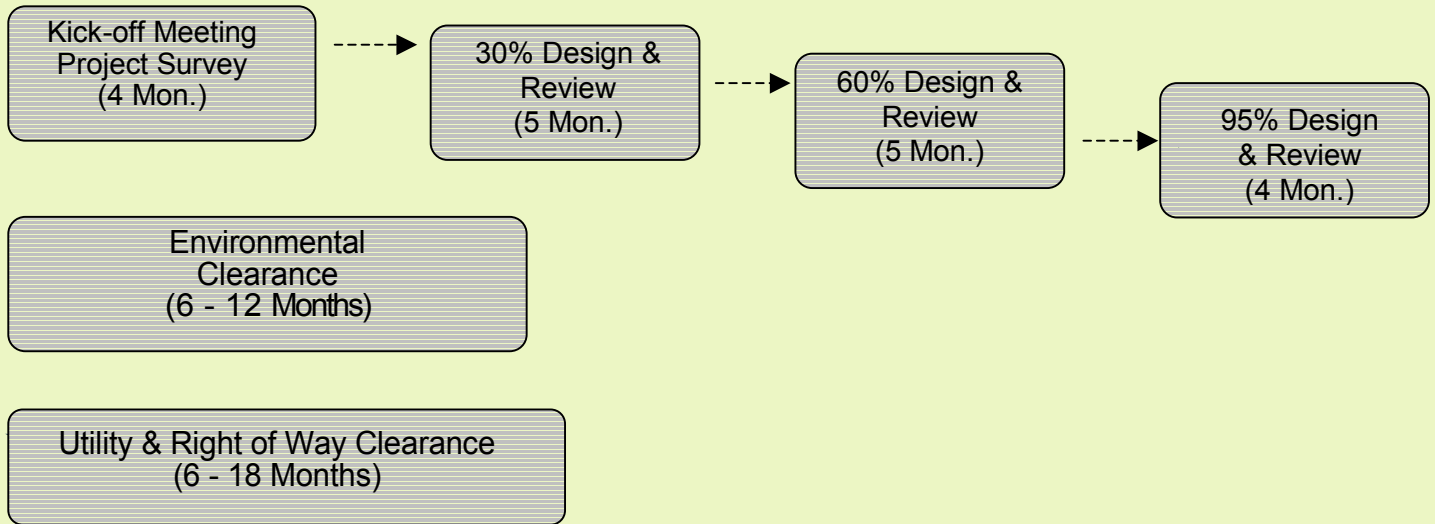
Kick-off Meeting
Project Survey
(4 Mon.)

30% Design &
Review
(5 Mon.)

60% Design &
Review
(5 Mon.)

95% Design
& Review
(4 Mon.)

Environmental
Clearance
(6 - 12 Months)

Utility & Right of Way Clearance
(6 - 18 Months)